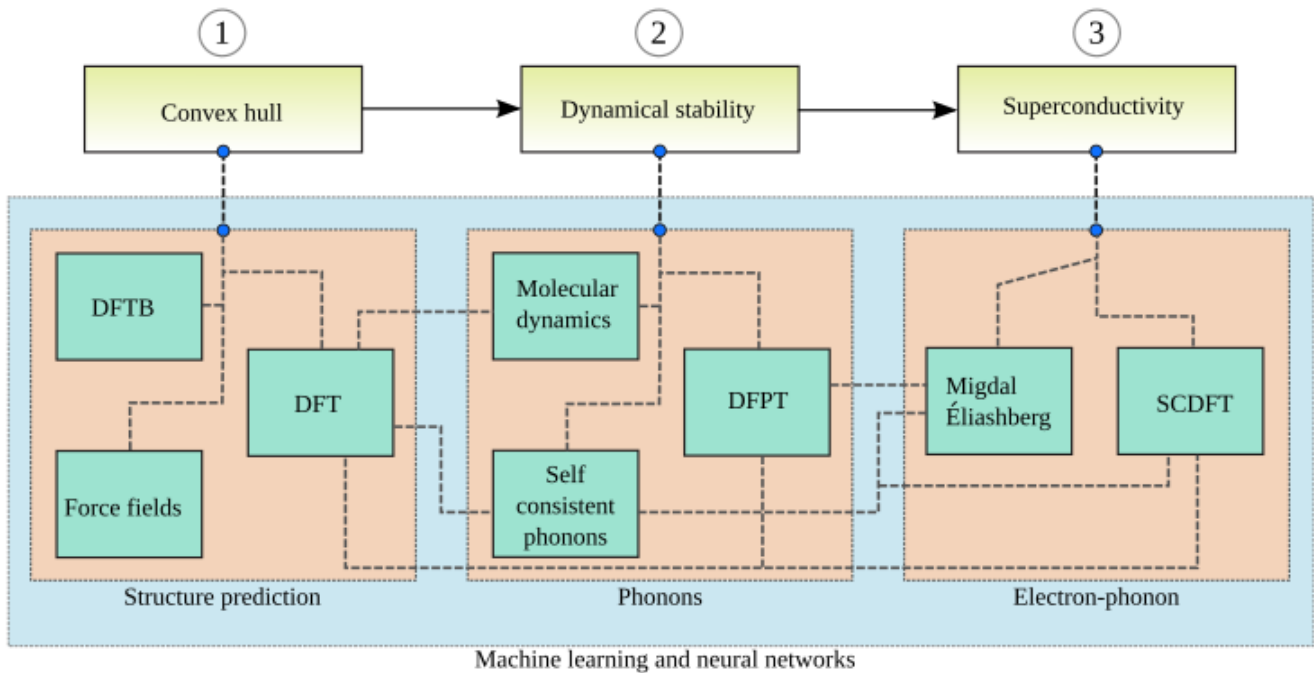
1

Convex hull

2

Dynamical stability

3

Superconductivity

DFTB

DFT

Force fields

Structure prediction

Molecular dynamics

DFPT

Self consistent phonons

Phonons

Migdal Éliashberg

SCDFT

Electron-phonon

Machine learning and neural networks